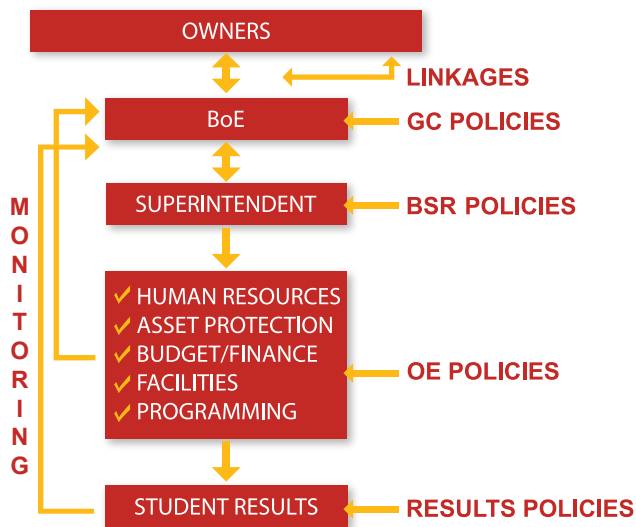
OWNERS

LINKAGES

BoE

GC POLICIES

SUPERINTENDENT

BSR POLICIES

M
O
N
I
T
O
R
I
N
G

✓ HUMAN RESOURCES
✓ ASSET PROTECTION
✓ BUDGET/FINANCE
✓ FACILITIES
✓ PROGRAMMING

OE POLICIES

STUDENT RESULTS

RESULTS POLICIES